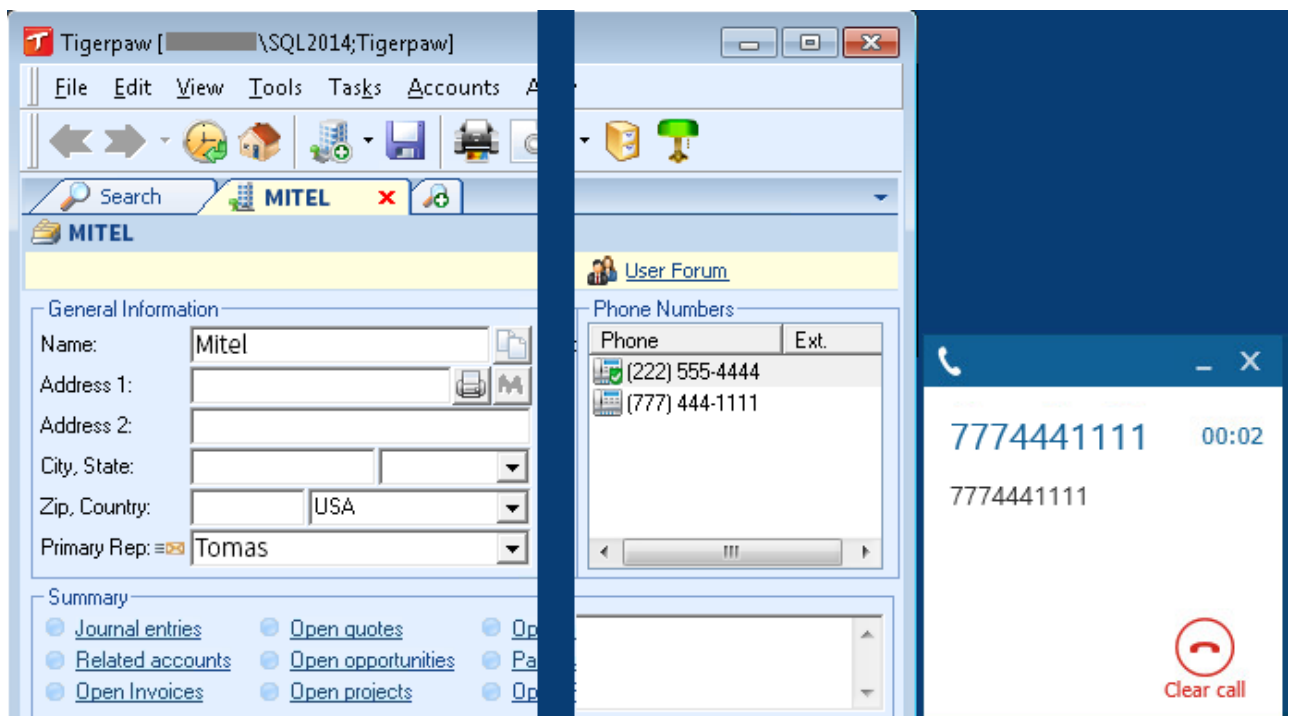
Tigerpaw [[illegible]\SQL2014;Tigerpaw]

File Edit View Tools Tasks Accounts A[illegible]

Search MITEL

MITEL

User Forum

General Information

Name: Mitel

Address 1:

Address 2:

City, State:

Zip, Country: USA

Primary Rep: Tomas

Phone Numbers

| Phone | Ext. |
|---|---|
| (222) 555-4444 | |
| (777) 444-1111 | |

Summary

Journal entries
Related accounts
Open Invoices
Open quotes
Open opportunities
Open projects
Op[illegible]
Pa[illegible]
Op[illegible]

7774441111 00:02

7774441111

Clear call